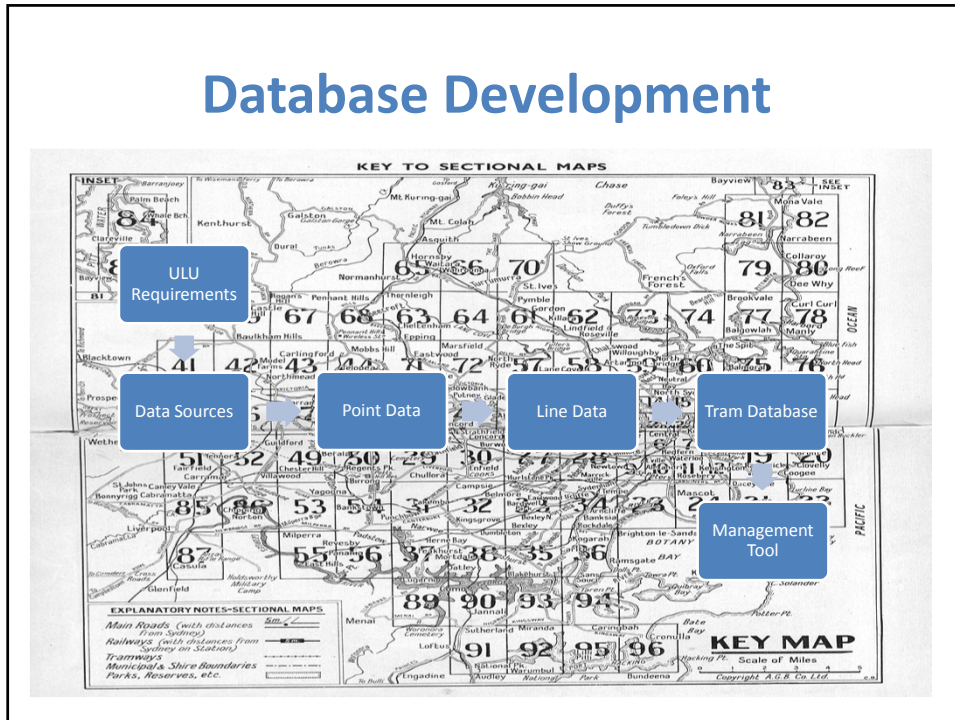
Database Development

ULU Requirements

Data Sources

Point Data

Line Data

Tram Database

Management Tool

KEY TO SECTIONAL MAPS

INSET

SEE INSET

Barrenjoey

Palm Beach

Kenthurst

Galston

Mt. Kuring-gai

Kuring-gai

Chase

Bayview

Mona Vale

Narrabeen

Collaroy

Dee Why

Curl Curl

Manly

Normanhurst

Hornsby

Asquith

Mt. Colah

Pennant Hills

Thornleigh

Pymble

Gordon

St. Ives

Lindfield

Roseville

French's Forest

Brookvale

Balgowlah

Castle Hill

Baulkham Hills

Epping

Eastwood

Marsfield

Ryde

Carlingford

Blacktown

Prospect

Guildford

Chester Hill

Villawood

Fairfield

Canley Vale

Cabramatta

Bonnyrigg

Liverpool

Casula

Glenfield

Milperra

Revesby

Bankstown

Yagoona

Enfield

Campsie

Belmore

Bexley

Kingsgrove

Rockdale

Kogarah

Brighton-le-Sands

Botany Bay

Ramsgate

Sans Souci

Sutherland

Miranda

Caringbah

Cronulla

Bate Bay

Gymea Bay

Loftus

Engadine

Audley

Bundeena

Kurnell

Mascot

Coogee

Bondi

Vaucluse

North Head

Mosman

Neutral Bay

North Sydney

Pacific

Ocean

EXPLANATORY NOTES-SECTIONAL MAPS

Main Roads (with distances from Sydney)

Railways (with distances from Sydney on Station)

Tramways

Municipal & Shire Boundaries

Parks, Reserves, etc.

KEY MAP

Scale of Miles

Copyright A.G.B. Co. Ltd.

8 81 82 79 80 65 66 70 67 68 63 64 61 62 73 74 77 78 41 42 43 72 57 58 59 60 75 76 51 52 49 50 29 30 27 28 19 85 86 53 54 31 32 37 34 23 24 22 84 55 56 39 38 35 36 89 90 93 94 91 92 95 96